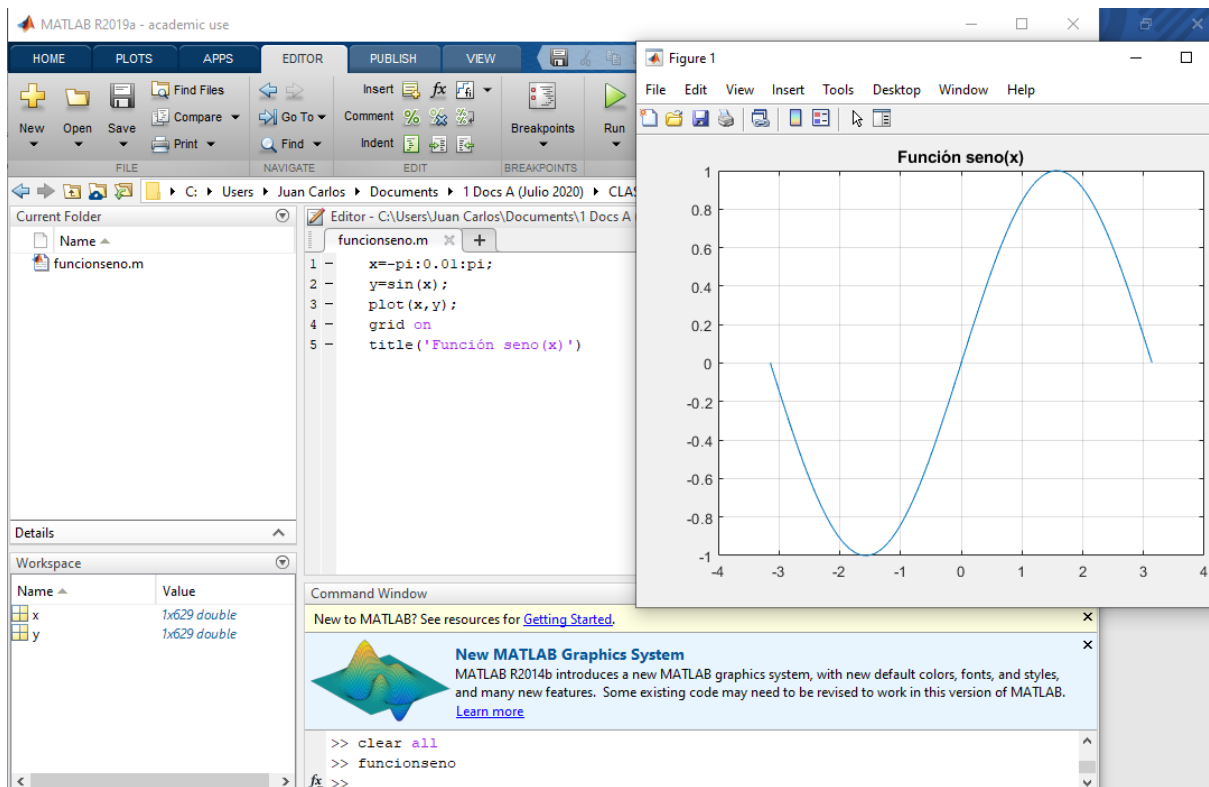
MATLAB R2019a - academic use

HOME PLOTS APPS EDITOR PUBLISH VIEW

New Open Save Find Files Compare Print FILE
Go To Find NAVIGATE
Insert $fx$ Comment Indent EDIT
Breakpoints BREAKPOINTS
Run

C: ▸ Users ▸ Juan Carlos ▸ Documents ▸ 1 Docs A (Julio 2020) ▸ CLAS

Current Folder
Name
funcionseno.m

Editor - C:\Users\Juan Carlos\Documents\1 Docs A
funcionseno.m × +

1 – x=-pi:0.01:pi;
2 – y=sin(x);
3 – plot(x,y);
4 – grid on
5 – title('Función seno(x)')

Details

Workspace
| Name | Value |
|---|---|
| x | 1x629 double |
| y | 1x629 double |

Command Window
New to MATLAB? See resources for Getting Started.

New MATLAB Graphics System
MATLAB R2014b introduces a new MATLAB graphics system, with new default colors, fonts, and styles, and many new features. Some existing code may need to be revised to work in this version of MATLAB.
Learn more

>> clear all
>> funcionseno
$fx$ >>

Figure 1
File Edit View Insert Tools Desktop Window Help

Función seno(x)
1 0.8 0.6 0.4 0.2 0 -0.2 -0.4 -0.6 -0.8 -1
-4 -3 -2 -1 0 1 2 3 4